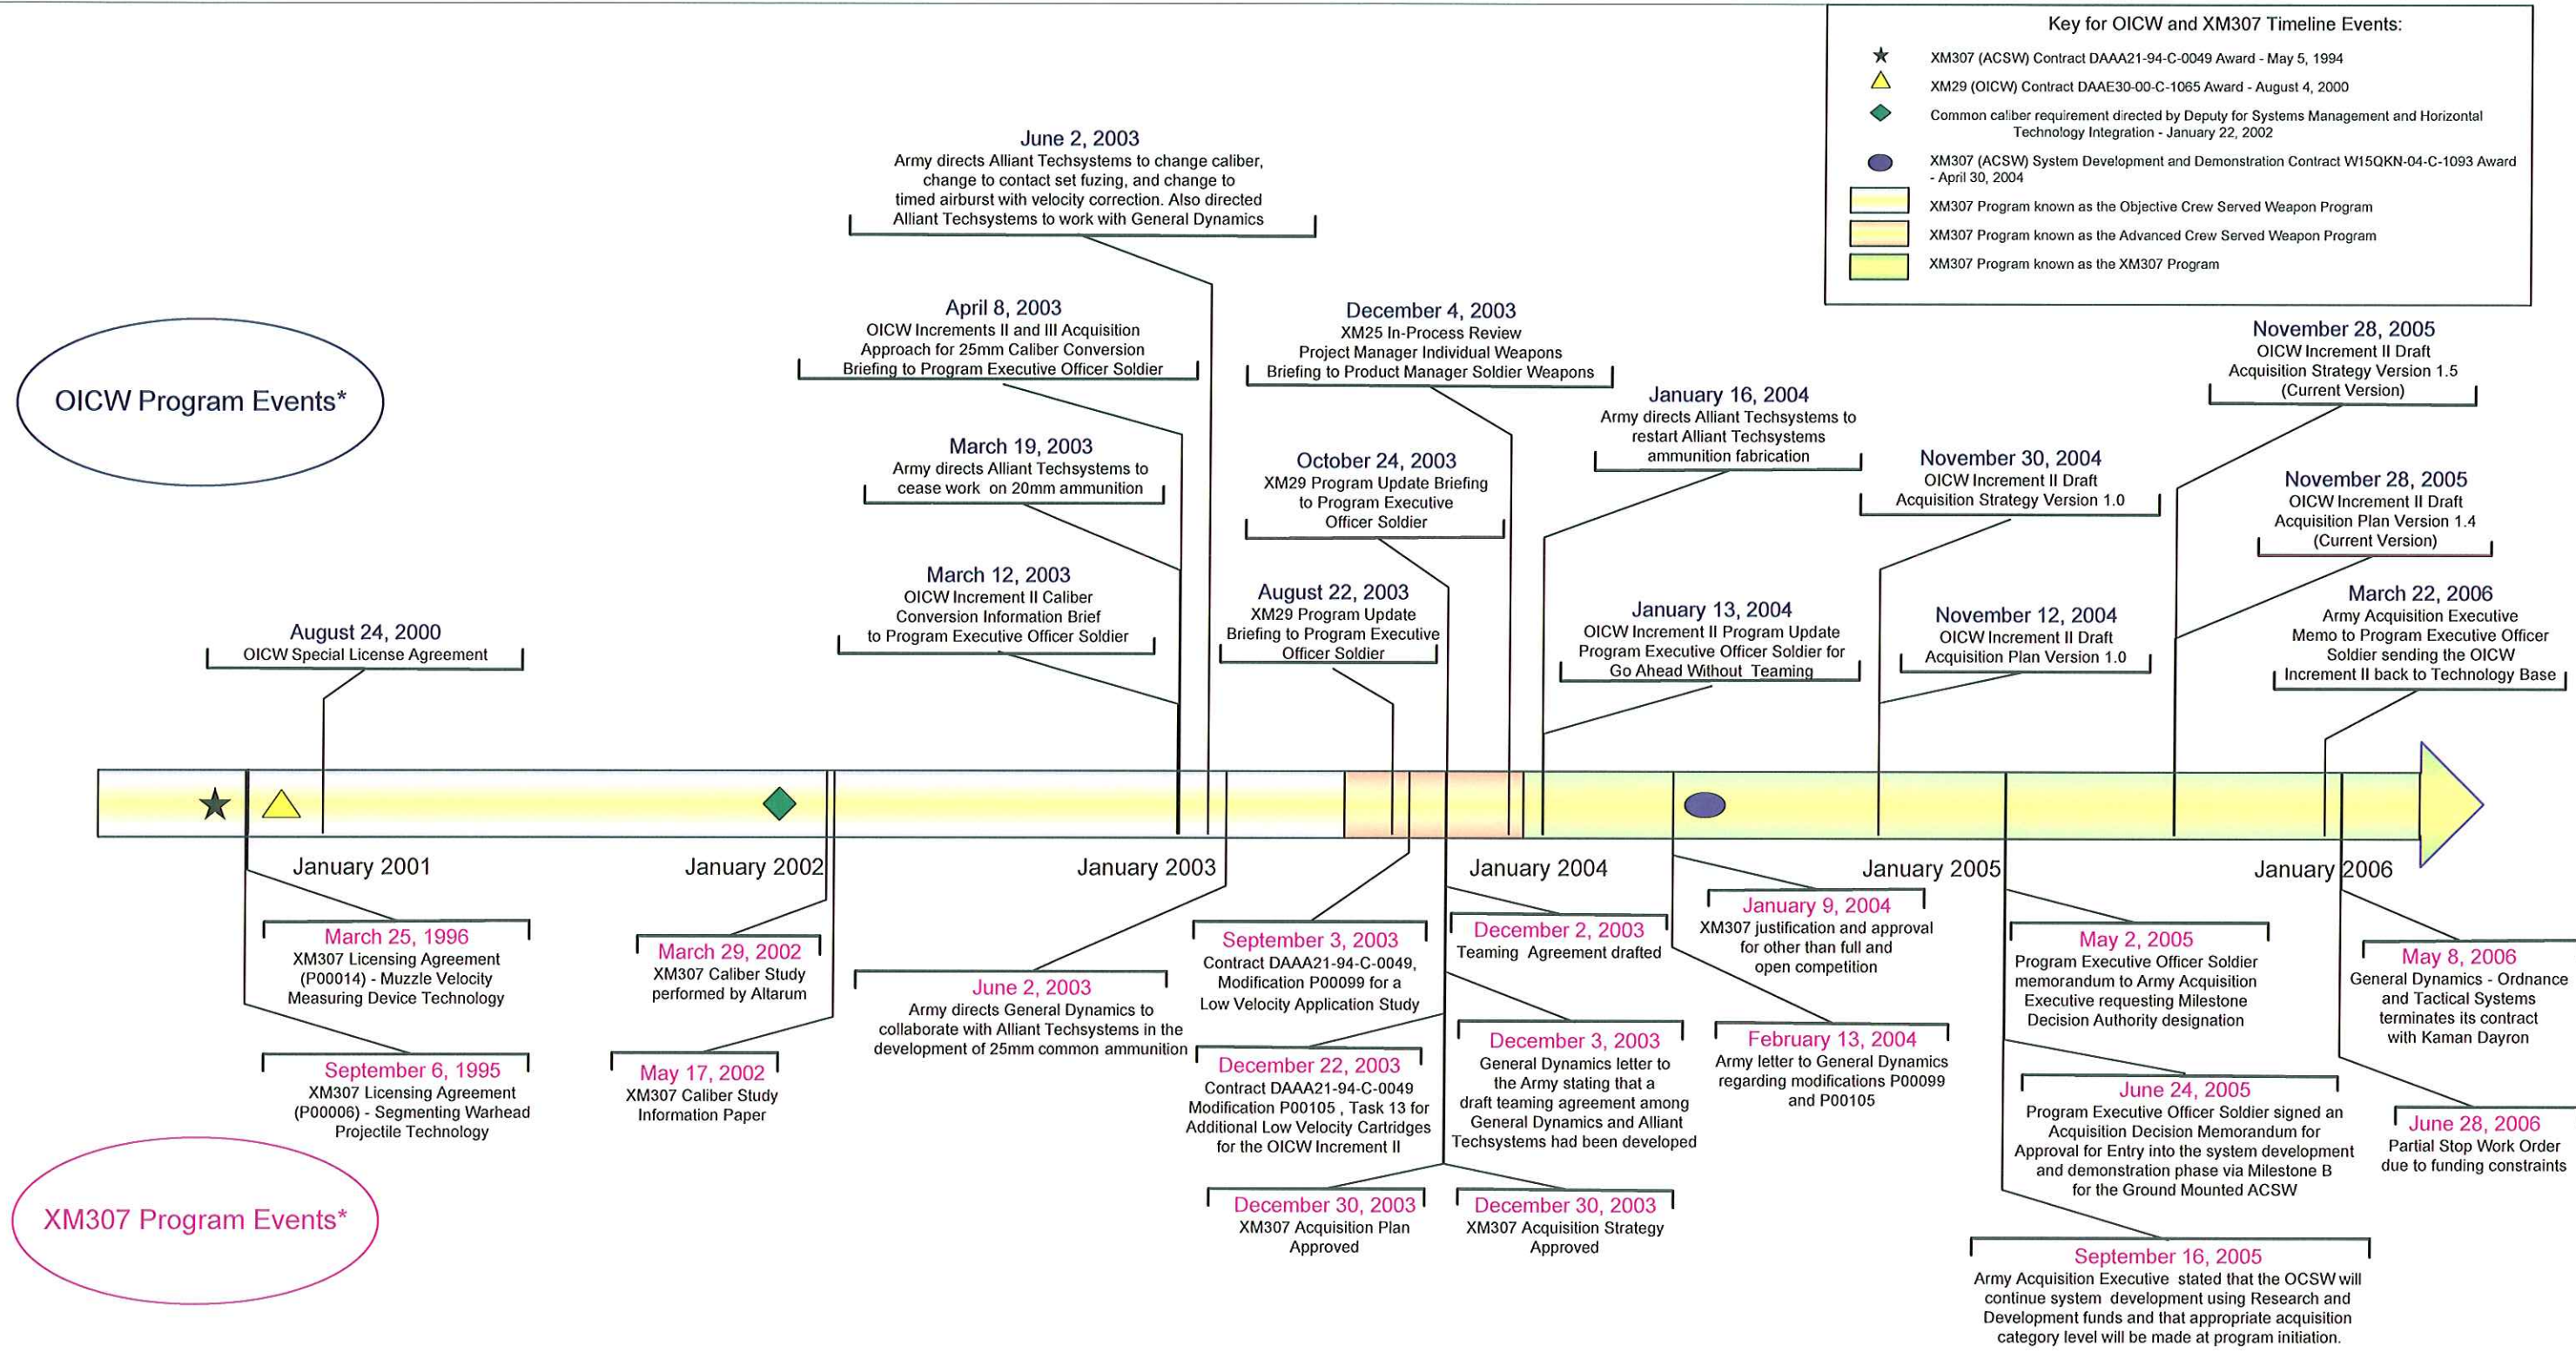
Key for OICW and XM307 Timeline Events:

XM307 (ACSW) Contract DAAA21-94-C-0049 Award - May 5, 1994

XM29 (OICW) Contract DAAE30-00-C-1065 Award - August 4, 2000

Common caliber requirement directed by Deputy for Systems Management and Horizontal Technology Integration - January 22, 2002

XM307 (ACSW) System Development and Demonstration Contract W15QKN-04-C-1093 Award - April 30, 2004

XM307 Program known as the Objective Crew Served Weapon Program

XM307 Program known as the Advanced Crew Served Weapon Program

XM307 Program known as the XM307 Program

OICW Program Events*

June 2, 2003
Army directs Alliant Techsystems to change caliber, change to contact set fuzing, and change to timed airburst with velocity correction. Also directed Alliant Techsystems to work with General Dynamics

April 8, 2003
OICW Increments II and III Acquisition Approach for 25mm Caliber Conversion Briefing to Program Executive Officer Soldier

March 19, 2003
Army directs Alliant Techsystems to cease work on 20mm ammunition

March 12, 2003
OICW Increment II Caliber Conversion Information Brief to Program Executive Officer Soldier

August 24, 2000
OICW Special License Agreement

December 4, 2003
XM25 In-Process Review Project Manager Individual Weapons Briefing to Product Manager Soldier Weapons

October 24, 2003
XM29 Program Update Briefing to Program Executive Officer Soldier

August 22, 2003
XM29 Program Update Briefing to Program Executive Officer Soldier

January 16, 2004
Army directs Alliant Techsystems to restart Alliant Techsystems ammunition fabrication

January 13, 2004
OICW Increment II Program Update Program Executive Officer Soldier for Go Ahead Without Teaming

November 30, 2004
OICW Increment II Draft Acquisition Strategy Version 1.0

November 12, 2004
OICW Increment II Draft Acquisition Plan Version 1.0

November 28, 2005
OICW Increment II Draft Acquisition Strategy Version 1.5 (Current Version)

November 28, 2005
OICW Increment II Draft Acquisition Plan Version 1.4 (Current Version)

March 22, 2006
Army Acquisition Executive Memo to Program Executive Officer Soldier sending the OICW Increment II back to Technology Base

January 2001

January 2002

January 2003

January 2004

January 2005

January 2006

March 25, 1996
XM307 Licensing Agreement (P00014) - Muzzle Velocity Measuring Device Technology

September 6, 1995
XM307 Licensing Agreement (P00006) - Segmenting Warhead Projectile Technology

March 29, 2002
XM307 Caliber Study performed by Altarum

May 17, 2002
XM307 Caliber Study Information Paper

June 2, 2003
Army directs General Dynamics to collaborate with Alliant Techsystems in the development of 25mm common ammunition

September 3, 2003
Contract DAAA21-94-C-0049, Modification P00099 for a Low Velocity Application Study

December 22, 2003
Contract DAAA21-94-C-0049 Modification P00105 , Task 13 for Additional Low Velocity Cartridges for the OICW Increment II

December 30, 2003
XM307 Acquisition Plan Approved

December 2, 2003
Teaming Agreement drafted

December 3, 2003
General Dynamics letter to the Army stating that a draft teaming agreement among General Dynamics and Alliant Techsystems had been developed

December 30, 2003
XM307 Acquisition Strategy Approved

January 9, 2004
XM307 justification and approval for other than full and open competition

February 13, 2004
Army letter to General Dynamics regarding modifications P00099 and P00105

May 2, 2005
Program Executive Officer Soldier memorandum to Army Acquisition Executive requesting Milestone Decision Authority designation

June 24, 2005
Program Executive Officer Soldier signed an Acquisition Decision Memorandum for Approval for Entry into the system development and demonstration phase via Milestone B for the Ground Mounted ACSW

September 16, 2005
Army Acquisition Executive stated that the OCSW will continue system development using Research and Development funds and that appropriate acquisition category level will be made at program initiation.

May 8, 2006
General Dynamics - Ordnance and Tactical Systems terminates its contract with Kaman Dayron

June 28, 2006
Partial Stop Work Order due to funding constraints

XM307 Program Events*